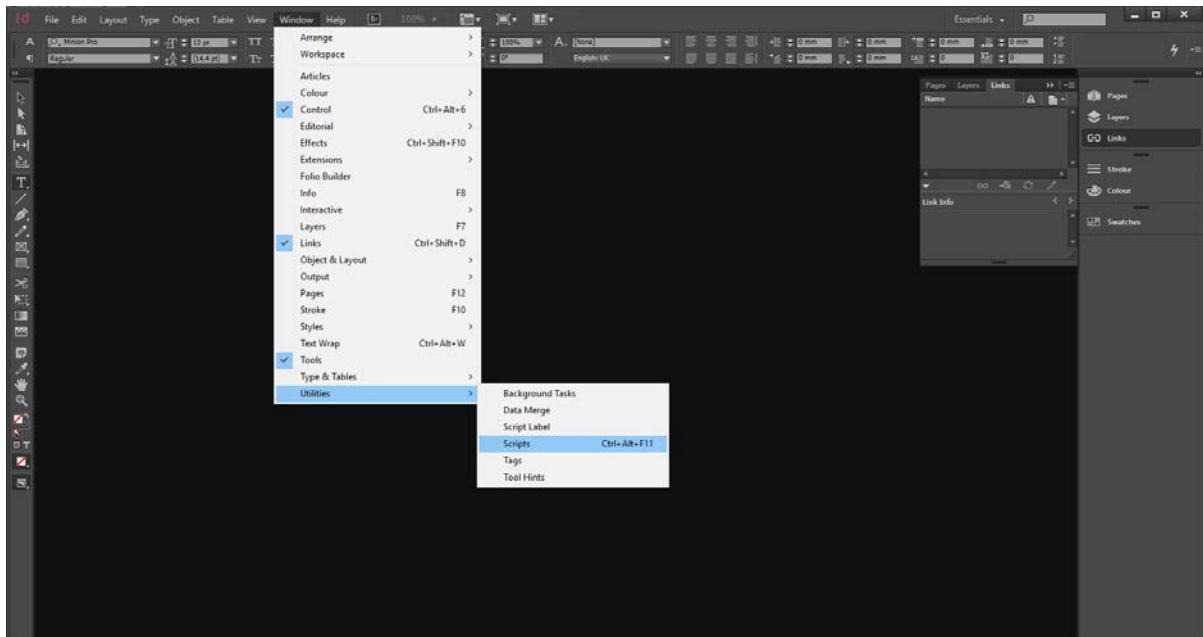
Id File Edit Layout Type Object Table View Window Help 100%

Essentials

Minion Pro
Regular
12 pt
(14.4 pt)
100%
0°
[None]
English: UK
0 mm

Arrange
Workspace
Articles
Colour
Control Ctrl+Alt+6
Editorial
Effects Ctrl+Shift+F10
Extensions
Folio Builder
Info F8
Interactive
Layers F7
Links Ctrl+Shift+D
Object & Layout
Output
Pages F12
Stroke F10
Styles
Text Wrap Ctrl+Alt+W
Tools
Type & Tables
Utilities

Background Tasks
Data Merge
Script Label
Scripts Ctrl+Alt+F11
Tags
Tool Hints

Pages Layers Links
Name
Link Info

Pages
Layers
Links
Stroke
Colour
Swatches